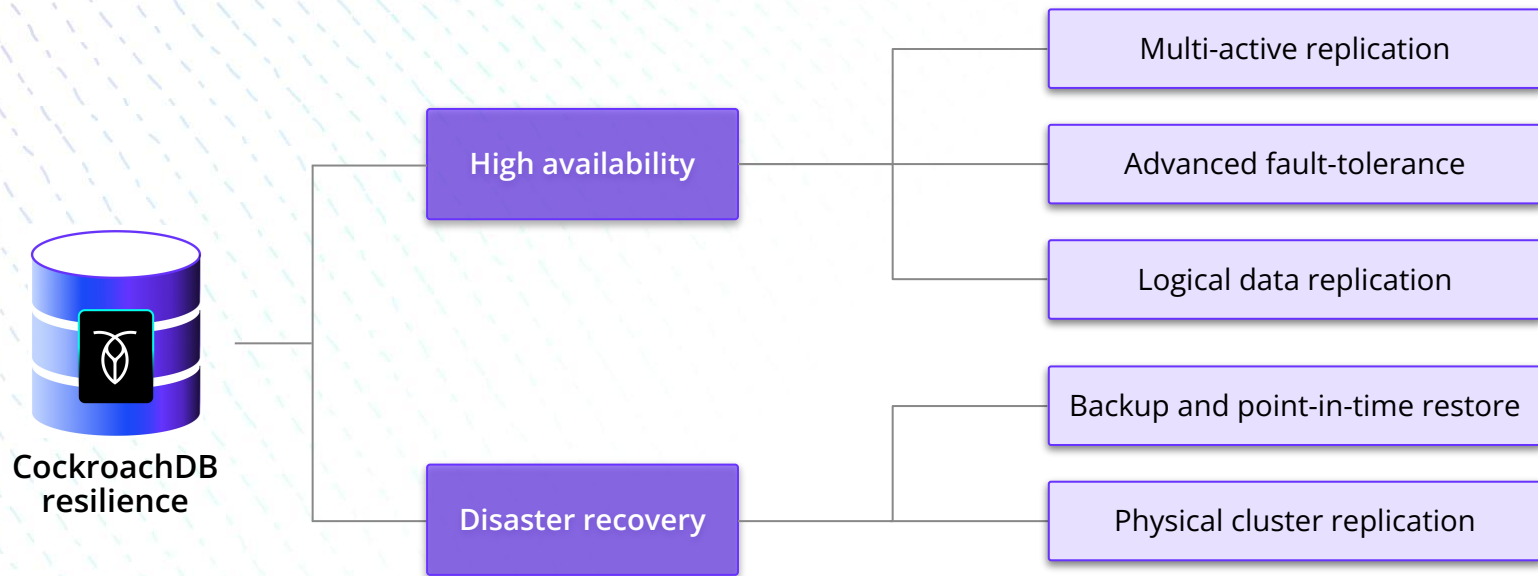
CockroachDB resilience

High availability

Multi-active replication

Advanced fault-tolerance

Logical data replication

Disaster recovery

Backup and point-in-time restore

Physical cluster replication